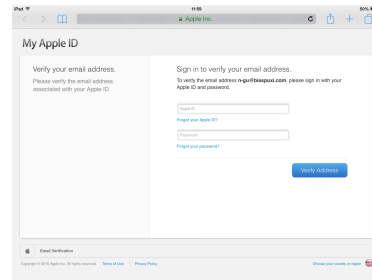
iPad
11:56
50%
Apple Inc.

My Apple ID

Verify your email address.

Please verify the email address associated with your Apple ID.

Sign in to verify your email address.

To verify the email address n-gu@bisspuxi.com, please sign in with your Apple ID and password.

Apple ID

Forgot your Apple ID?

Password

Forgot your password?

Verify Address

Email Verification

Copyright © 2015 Apple Inc. All rights reserved. Terms of Use | Privacy Policy

Choose your country or region